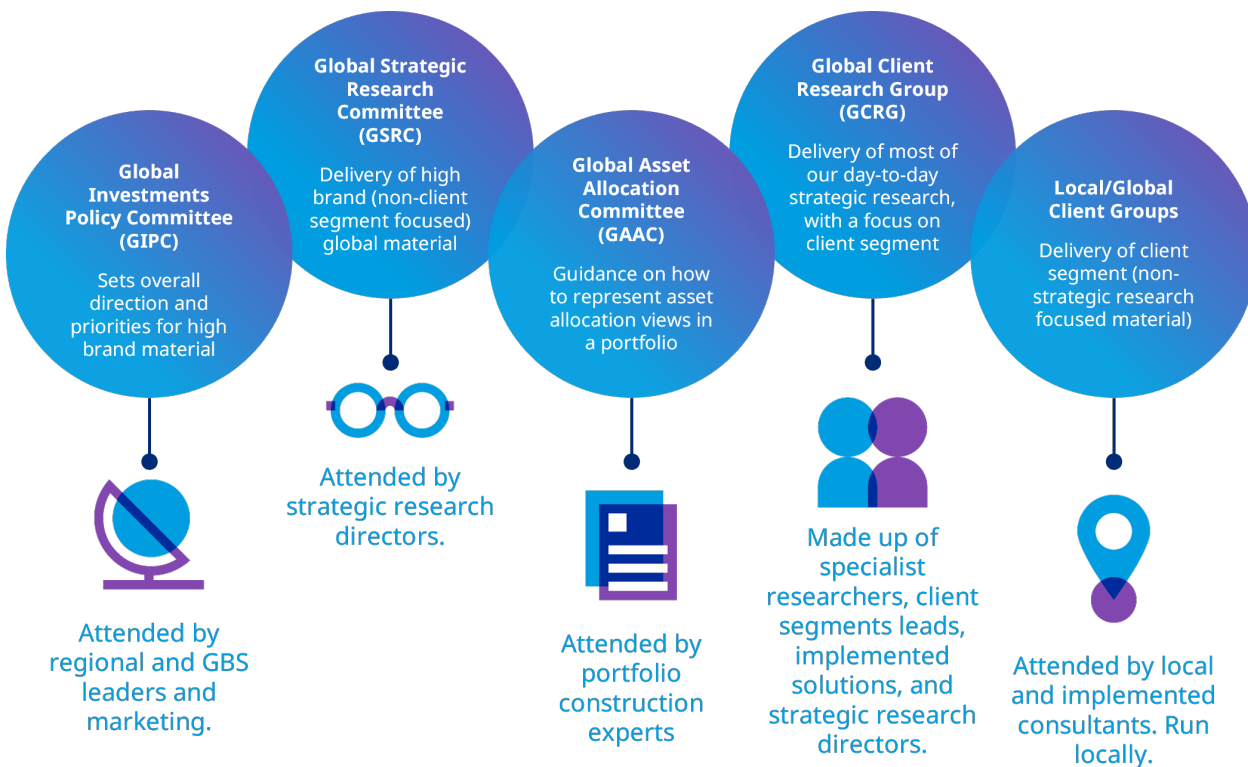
Global Investments Policy Committee (GIPC)

Sets overall direction and priorities for high brand material

Attended by regional and GBS leaders and marketing.

Global Strategic Research Committee (GSRC)

Delivery of high brand (non-client segment focused) global material

Attended by strategic research directors.

Global Asset Allocation Committee (GAAC)

Guidance on how to represent asset allocation views in a portfolio

Attended by portfolio construction experts

Global Client Research Group (GCRG)

Delivery of most of our day-to-day strategic research, with a focus on client segment

Made up of specialist researchers, client segments leads, implemented solutions, and strategic research directors.

Local/Global Client Groups

Delivery of client segment (non-strategic research focused material)

Attended by local and implemented consultants. Run locally.